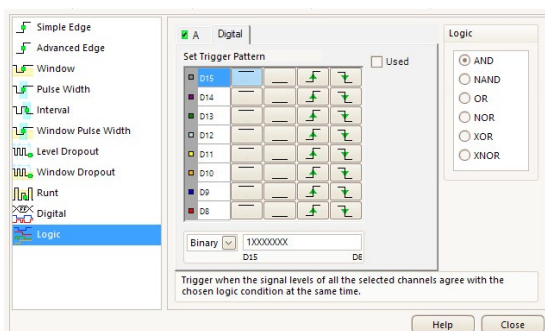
Simple Edge
Advanced Edge
Window
Pulse Width
Interval
Window Pulse Width
Level Dropout
Window Dropout
Runt
Digital
Logic

A Digital

Set Trigger Pattern

Used

| D15 |
|---|
| D14 |
| D13 |
| D12 |
| D11 |
| D10 |
| D9 |
| D8 |

Binary 1XXXXXXX
D15 D8

Logic
AND
NAND
OR
NOR
XOR
XNOR

Trigger when the signal levels of all the selected channels agree with the chosen logic condition at the same time.

Help Close